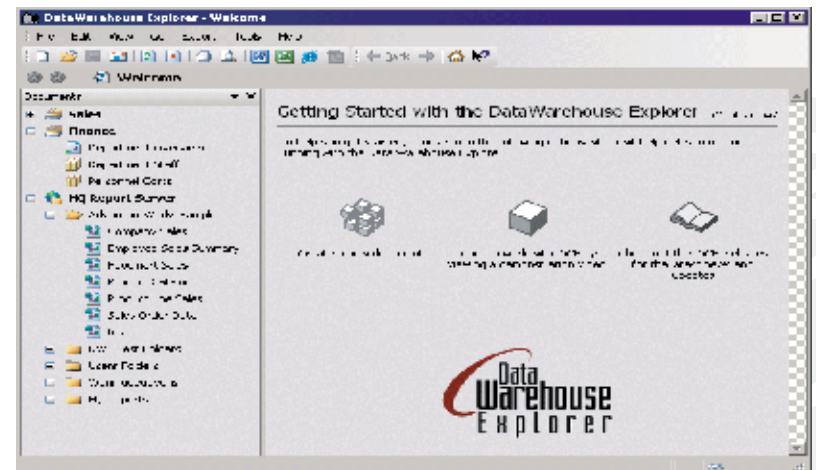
DataWarehouse Explorer - Welcome

File Edit View Go Favorites Tools Help

Back

Welcome

Documents

Sales

Finance

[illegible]

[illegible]

Personnel Costs

HQ Report Server

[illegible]

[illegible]

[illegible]

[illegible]

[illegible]

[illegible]

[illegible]

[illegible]

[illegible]

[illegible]

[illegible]

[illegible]

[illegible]

Getting Started with the DataWarehouse Explorer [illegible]

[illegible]

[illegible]

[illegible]

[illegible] for the latest news and updates

Data
Warehouse
Explorer